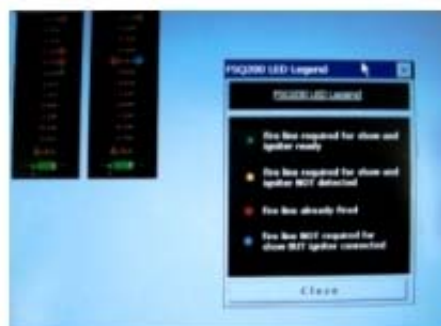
FSQ200 LED Legend

FSQ200 LED Legend

Fire line required for show and igniter ready

Fire line required for show and igniter NOT detected

Fire line already fired

Fire line NOT required for show BUT igniter connected

Close